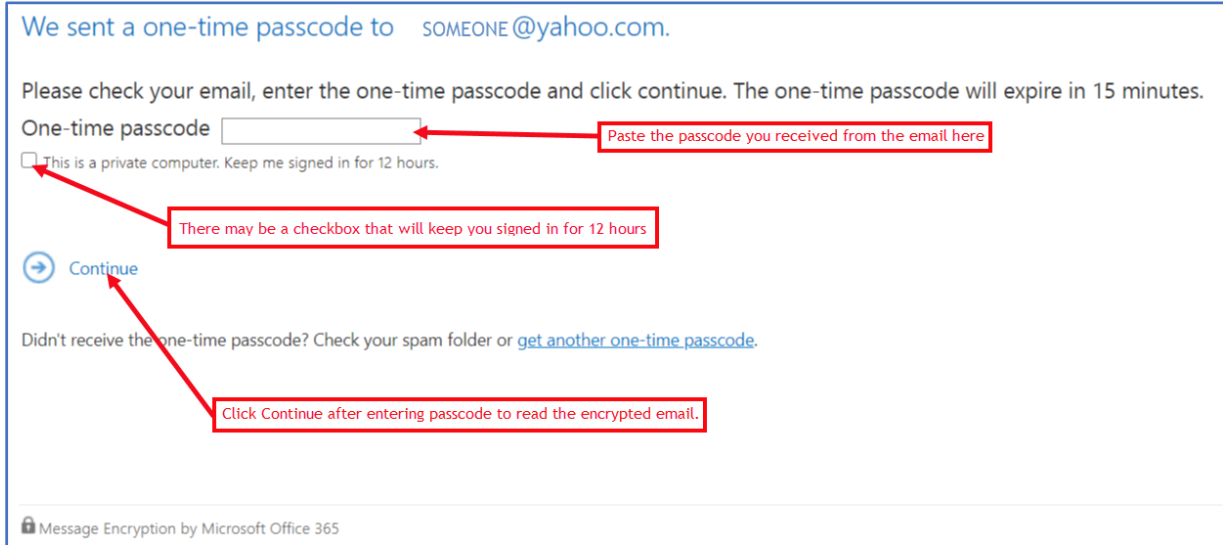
We sent a one-time passcode to SOMEONE@yahoo.com.

Please check your email, enter the one-time passcode and click continue. The one-time passcode will expire in 15 minutes.

One-time passcode

Paste the passcode you received from the email here

This is a private computer. Keep me signed in for 12 hours.

There may be a checkbox that will keep you signed in for 12 hours

Continue

Didn't receive the one-time passcode? Check your spam folder or get another one-time passcode.

Click Continue after entering passcode to read the encrypted email.

Message Encryption by Microsoft Office 365